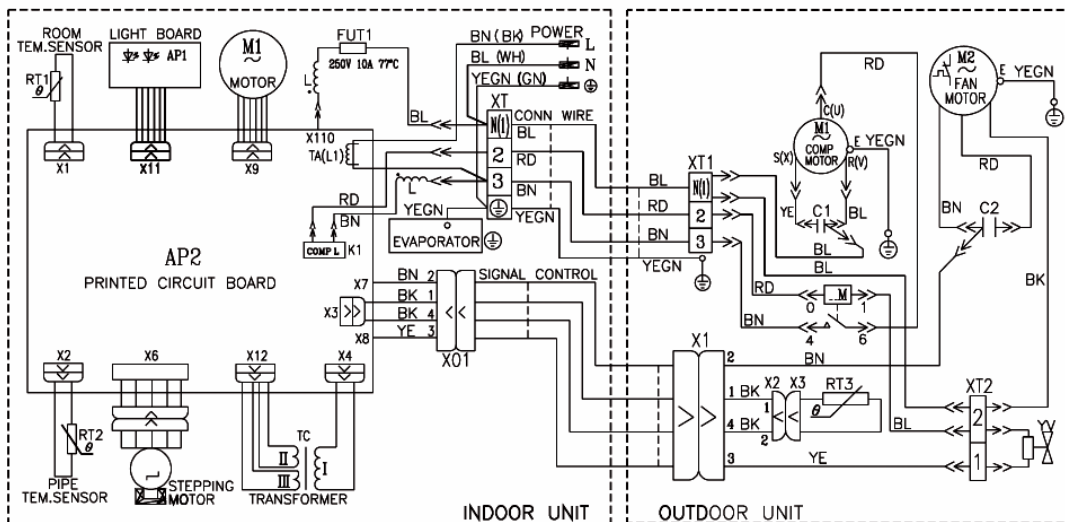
ROOM TEM.SENSOR
RT1
$\theta$
LIGHT BOARD
AP1
M1
MOTOR
FUT1
250V 10A 77°C
L
BN (BK) POWER
L
BL (WH)
N
YEGN (GN)
⏚
XT
N(1)
CONN WIRE
BL
2
RD
3
BN
YEGN
BL
X110
TA(L1)
L
RD
BN
COMP L
K1
YEGN
EVAPORATOR
X1
X11
X9
AP2
PRINTED CIRCUIT BOARD
X7
BN 2
BK 1
BK 4
YE 3
X3
X8
X01
SIGNAL CONTROL
X2
X6
X12
X4
RT2
$\theta$
PIPE TEM.SENSOR
STEPPING MOTOR
TC
II
III
I
TRANSFORMER
INDOOR UNIT
RD
M1
C(U)
COMP MOTOR
E YEGN
S(X)
R(V)
YE
C1
BL
BL
BL
XT1
N(1)
2
3
BL
RD
BN
YEGN
RD
M
0
1
BN
4
6
M2
FAN MOTOR
E YEGN
RD
BN
C2
BK
X1
2
BN
1 BK
4 BK
3
YE
X2
X3
1
2
RT3
$\theta$
BL
XT2
2
1
OUTDOOR UNIT